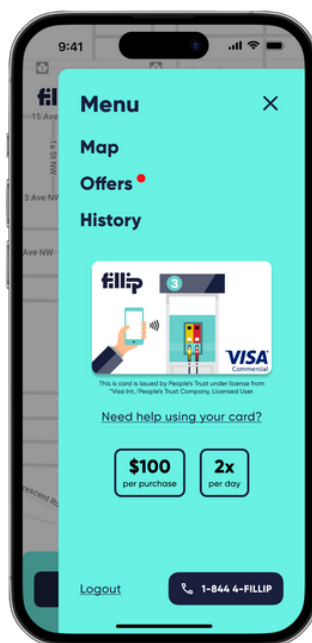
9:41

fill

15 Ave NW

3 Ave NW

Ave NW

Crescent Rd

Menu

×

Map

Offers

History

fillip

3

VISA
Commercial

This is card is issued by People's Trust under license from Visa Int./People's Trust Company, Licensed User.

Need help using your card?

$100
per purchase

2x
per day

Logout

1-844 4-FILLIP